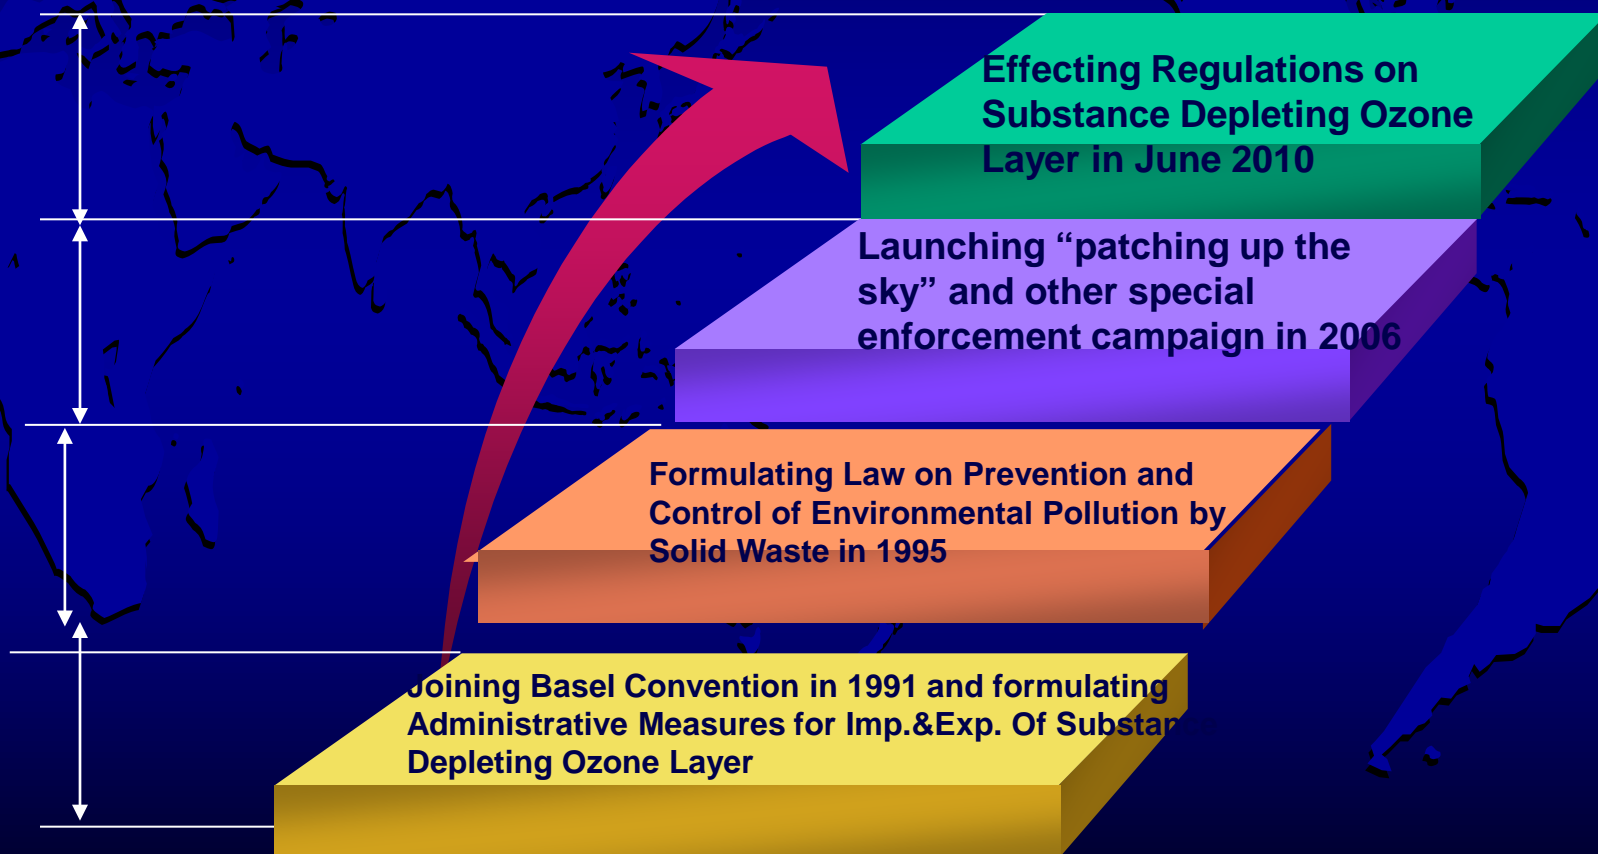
Effecting Regulations on Substance Depleting Ozone Layer in June 2010

Launching “patching up the sky” and other special enforcement campaign in 2006

Formulating Law on Prevention and Control of Environmental Pollution by Solid Waste in 1995

Joining Basel Convention in 1991 and formulating Administrative Measures for Imp.&Exp. Of Substan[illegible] Depleting Ozone Layer